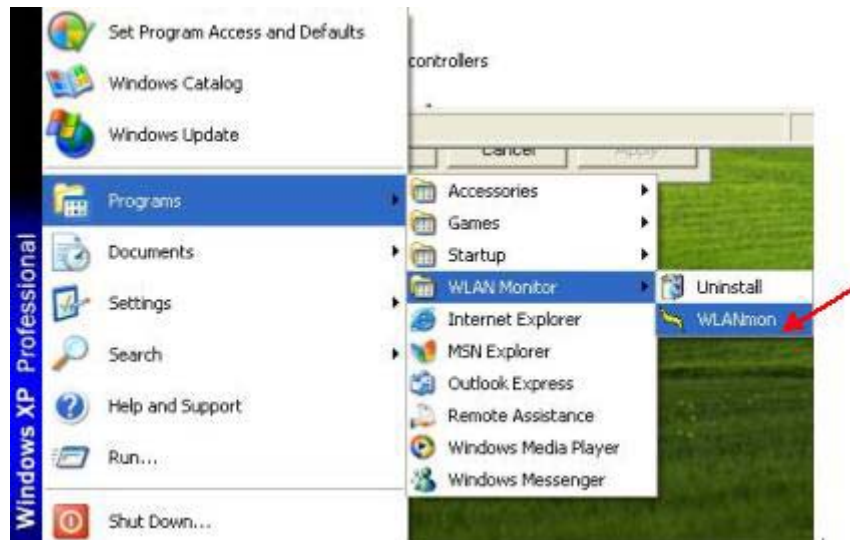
Windows XP Professional

Set Program Access and Defaults
Windows Catalog
Windows Update
Programs
Documents
Settings
Search
Help and Support
Run...
Shut Down...

controllers

Cancel
Apply

Accessories
Games
Startup
WLAN Monitor
Internet Explorer
MSN Explorer
Outlook Express
Remote Assistance
Windows Media Player
Windows Messenger

Uninstall
WLANmon